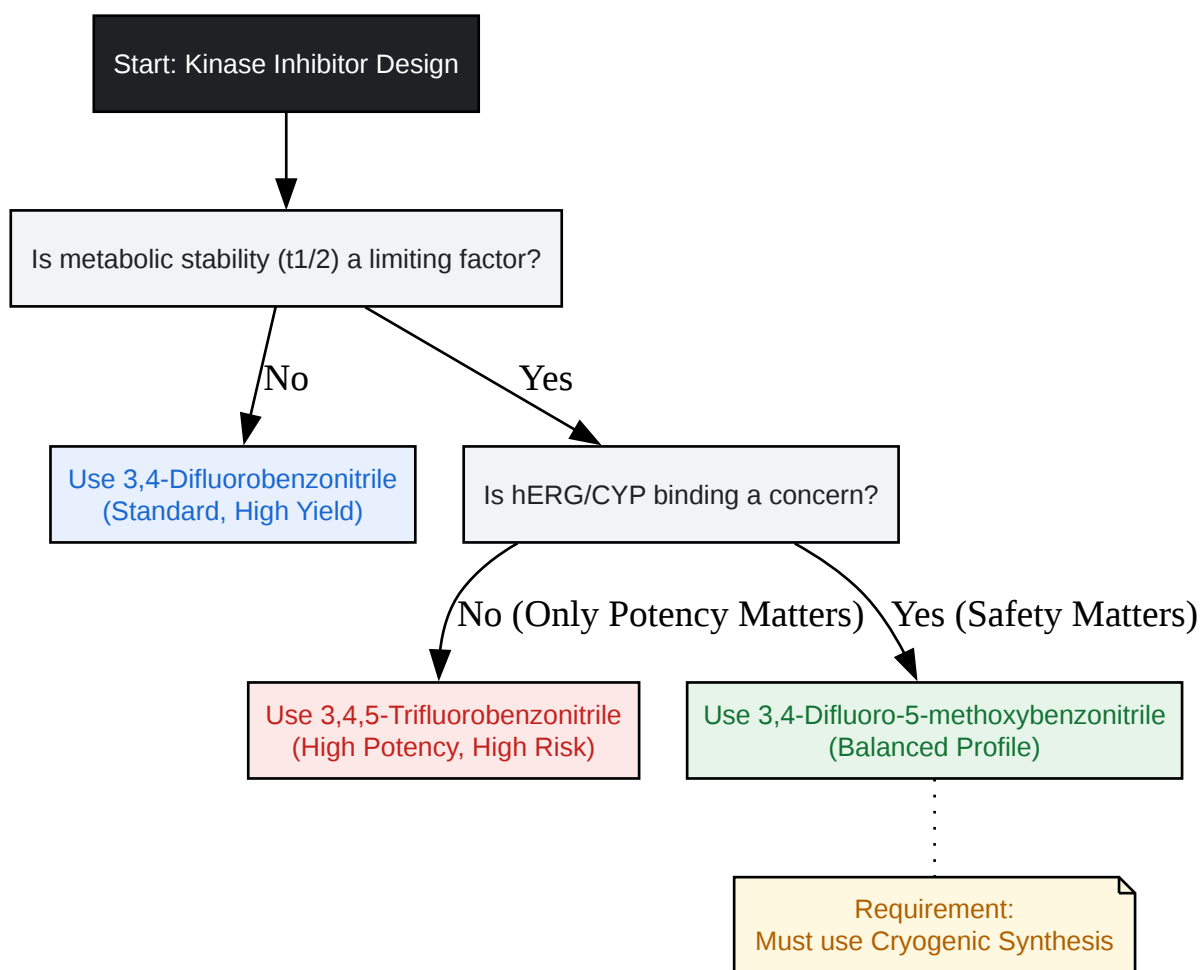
Start: Kinase Inhibitor Design

Is metabolic stability (t1/2) a limiting factor?

No

Yes

Use 3,4-Difluorobenzonitrile (Standard, High Yield)

Is hERG/CYP binding a concern?

No (Only Potency Matters)

Yes (Safety Matters)

Use 3,4,5-Trifluorobenzonitrile (High Potency, High Risk)

Use 3,4-Difluoro-5-methoxybenzonitrile (Balanced Profile)

Requirement: Must use Cryogenic Synthesis